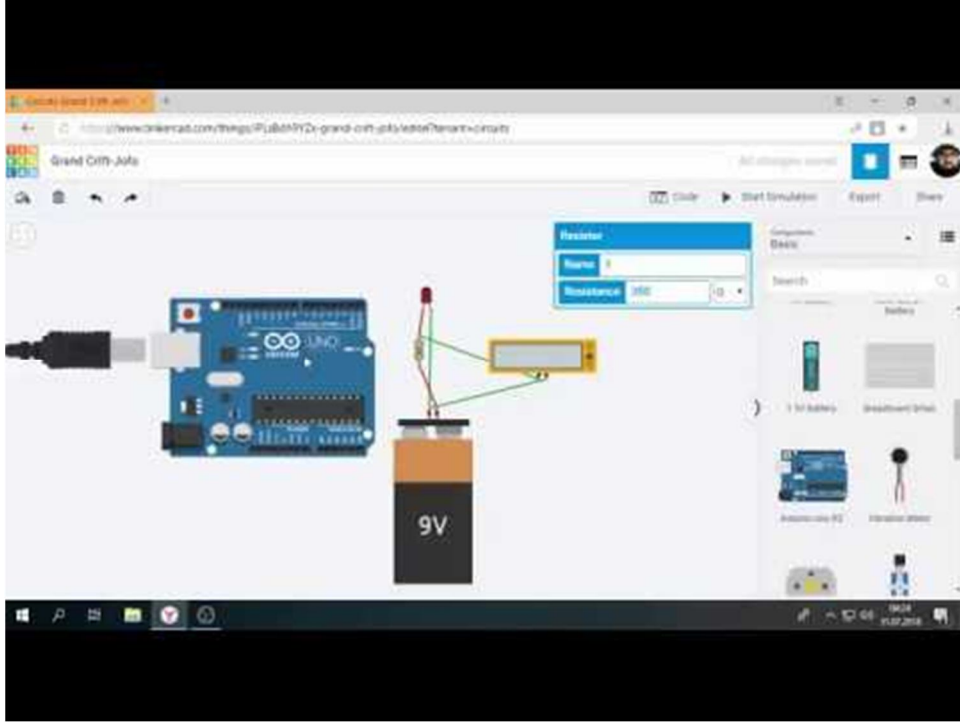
Circuits Grand Crift-Jofo

https://www.tinkercad.com/things/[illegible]-grand-crift-jofo/editel?tenant=circuits

Grand Crift-Jofo

All changes saved

Code

Start Simulation

Export

Share

Resistor

Name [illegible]

Resistance 350 Ω

Components

Basic

Search

Battery

1.5V Battery

Breadboard Small

Arduino Uno R3

Vibration Motor

UNO

9V